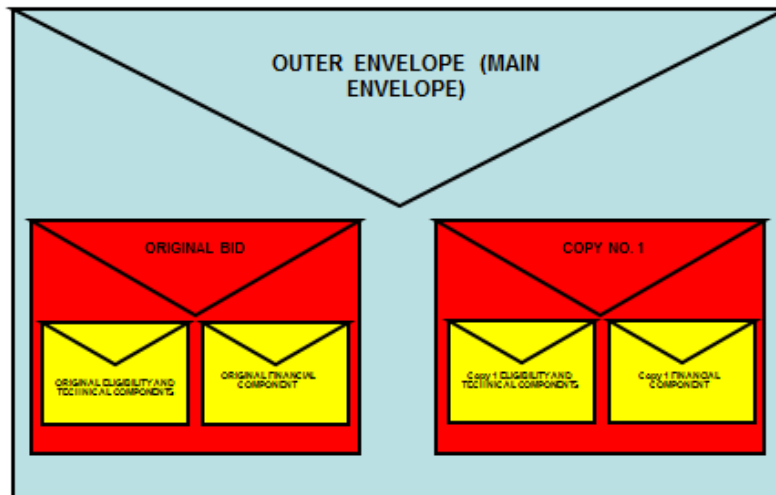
OUTER ENVELOPE (MAIN ENVELOPE)

ORIGINAL BID

ORIGINAL ELIGIBILITY AND TECHNICAL COMPONENTS

ORIGINAL FINANCIAL COMPONENT

COPY NO. 1

Copy 1 ELIGIBILITY AND TECHNICAL COMPONENTS

Copy 1 FINANCIAL COMPONENT